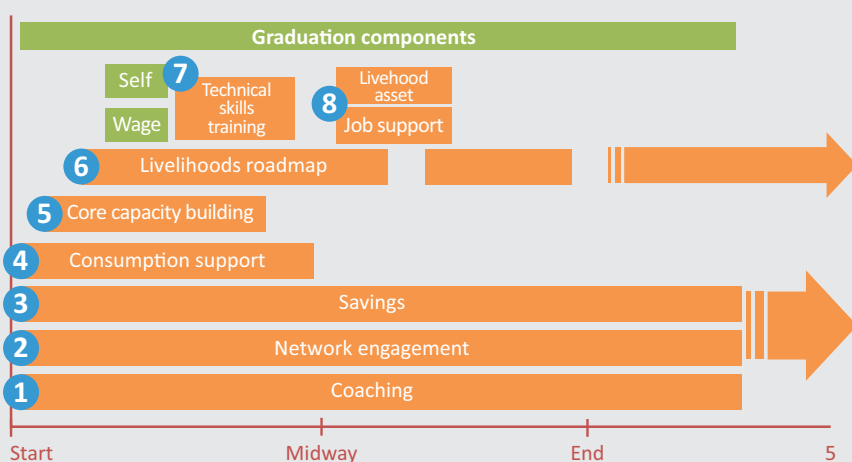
Graduation components

Self

7 Technical skills training

Wage

Livehood asset

8 Job support

6 Livelihoods roadmap

5 Core capacity building

4 Consumption support

3 Savings

2 Network engagement

1 Coaching

Start

Midway

End

5